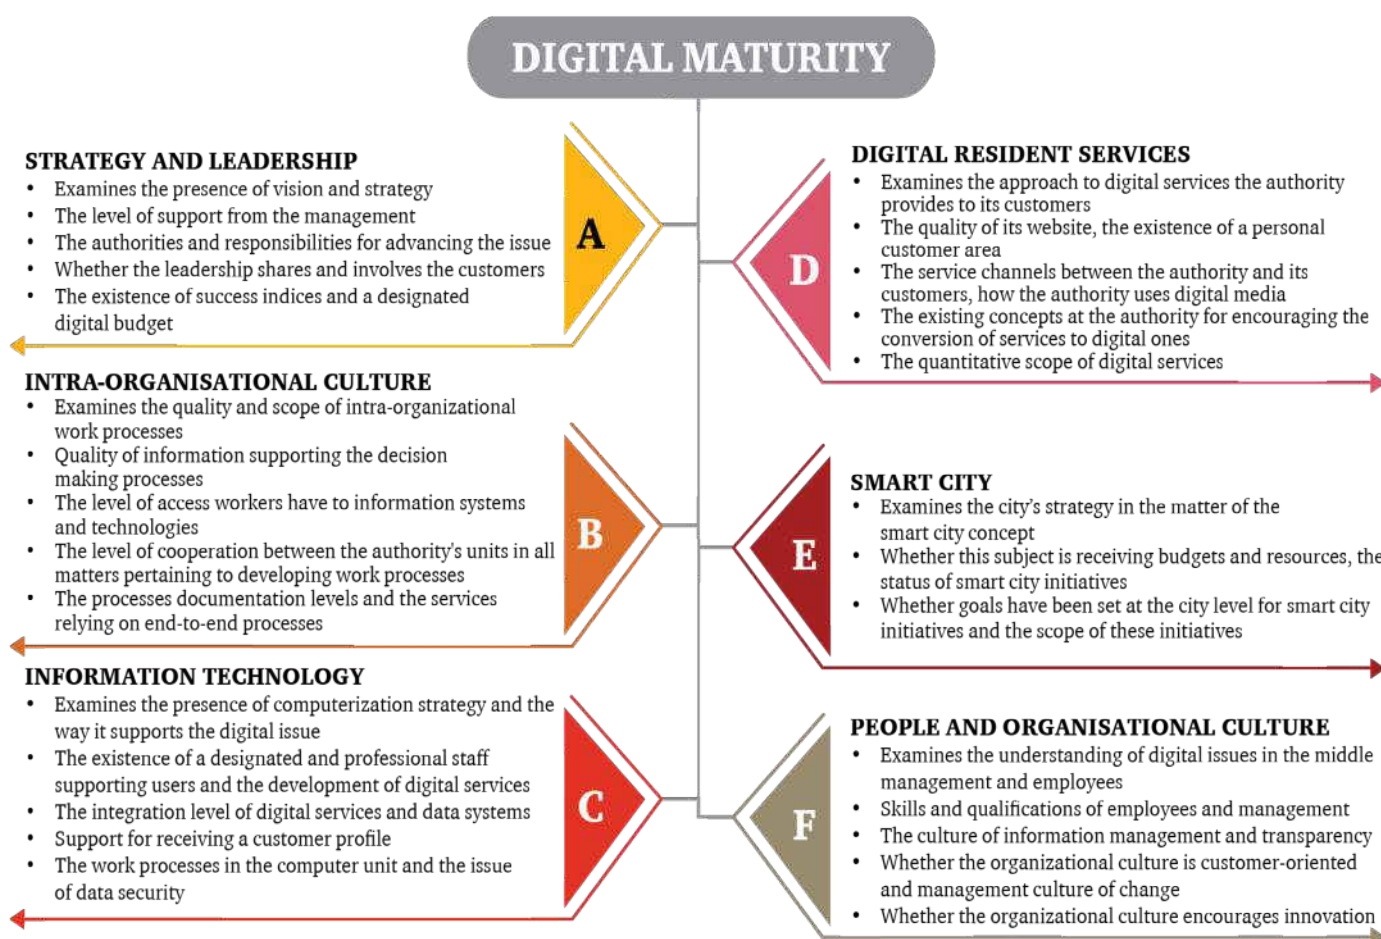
DIGITAL MATURITY

STRATEGY AND LEADERSHIP
- Examines the presence of vision and strategy
- The level of support from the management
- The authorities and responsibilities for advancing the issue
- Whether the leadership shares and involves the customers
- The existence of success indices and a designated digital budget

A

INTRA-ORGANISATIONAL CULTURE
- Examines the quality and scope of intra-organizational work processes
- Quality of information supporting the decision making processes
- The level of access workers have to information systems and technologies
- The level of cooperation between the authority's units in all matters pertaining to developing work processes
- The processes documentation levels and the services relying on end-to-end processes

B

INFORMATION TECHNOLOGY
- Examines the presence of computerization strategy and the way it supports the digital issue
- The existence of a designated and professional staff supporting users and the development of digital services
- The integration level of digital services and data systems
- Support for receiving a customer profile
- The work processes in the computer unit and the issue of data security

C

D

DIGITAL RESIDENT SERVICES
- Examines the approach to digital services the authority provides to its customers
- The quality of its website, the existence of a personal customer area
- The service channels between the authority and its customers, how the authority uses digital media
- The existing concepts at the authority for encouraging the conversion of services to digital ones
- The quantitative scope of digital services

E

SMART CITY
- Examines the city's strategy in the matter of the smart city concept
- Whether this subject is receiving budgets and resources, the status of smart city initiatives
- Whether goals have been set at the city level for smart city initiatives and the scope of these initiatives

F

PEOPLE AND ORGANISATIONAL CULTURE
- Examines the understanding of digital issues in the middle management and employees
- Skills and qualifications of employees and management
- The culture of information management and transparency
- Whether the organizational culture is customer-oriented and management culture of change
- Whether the organizational culture encourages innovation